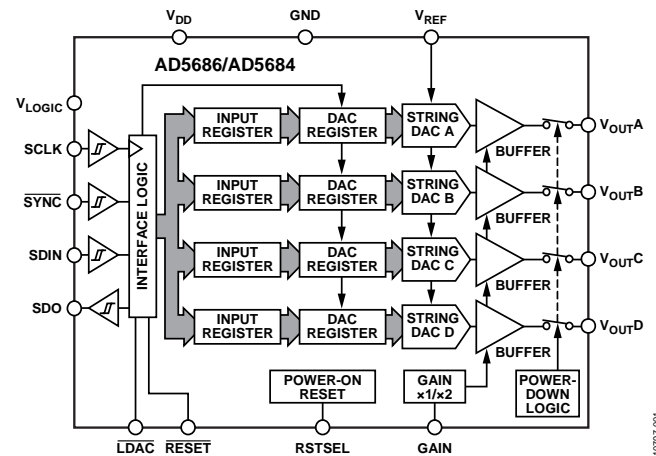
$V_{DD}$ GND $V_{REF}$

AD5686/AD5684

$V_{LOGIC}$

SCLK

$\overline{SYNC}$

SDIN

SDO

INTERFACE LOGIC

INPUT REGISTER

DAC REGISTER

STRING DAC A

BUFFER

$V_{OUT}A$

INPUT REGISTER

DAC REGISTER

STRING DAC B

BUFFER

$V_{OUT}B$

INPUT REGISTER

DAC REGISTER

STRING DAC C

BUFFER

$V_{OUT}C$

INPUT REGISTER

DAC REGISTER

STRING DAC D

BUFFER

$V_{OUT}D$

POWER-ON RESET

GAIN ×1/×2

POWER-DOWN LOGIC

$\overline{LDAC}$ $\overline{RESET}$ RSTSEL GAIN

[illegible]